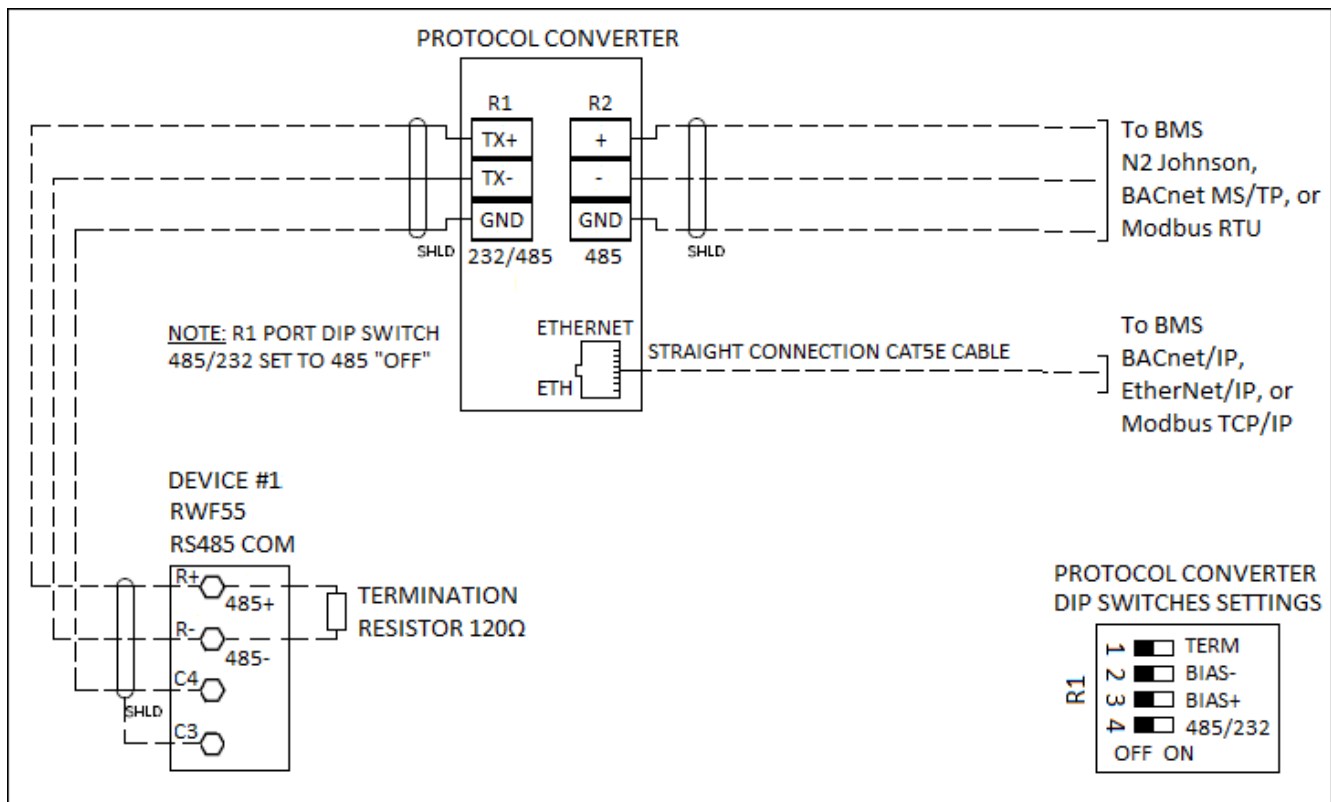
PROTOCOL CONVERTER

R1
TX+
TX-
GND
SHLD
232/485

R2
+
-
GND
485
SHLD

To BMS
N2 Johnson,
BACnet MS/TP, or
Modbus RTU

NOTE: R1 PORT DIP SWITCH
485/232 SET TO 485 "OFF"

ETHERNET
ETH
STRAIGHT CONNECTION CAT5E CABLE

To BMS
BACnet/IP,
EtherNet/IP, or
Modbus TCP/IP

DEVICE #1
RWF55
RS485 COM

R+
485+
R-
485-
C4
SHLD
C3

TERMINATION
RESISTOR 120Ω

PROTOCOL CONVERTER
DIP SWITCHES SETTINGS

R1
1 TERM
2 BIAS-
3 BIAS+
4 485/232
OFF ON